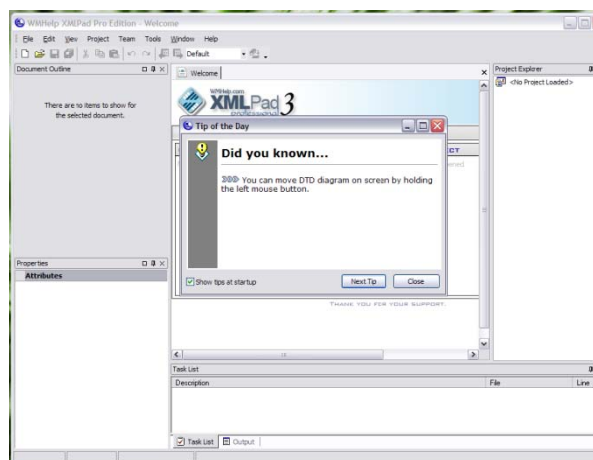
WMHelp XMLPad Pro Edition - Welcome

File Edit View Project Team Tools Window Help

Default

Document Outline

There are no items to show for the selected document.

Welcome

WMHelp.com XMLPad 3 professional

Tip of the Day

Did you known...

You can move DTD diagram on screen by holding the left mouse button.

Show tips at startup

Next Tip

Close

CT

Thank you for your support.

Properties

Attributes

Project Explorer

<No Project Loaded>

Task List

Description

File

Line

Task List

Output